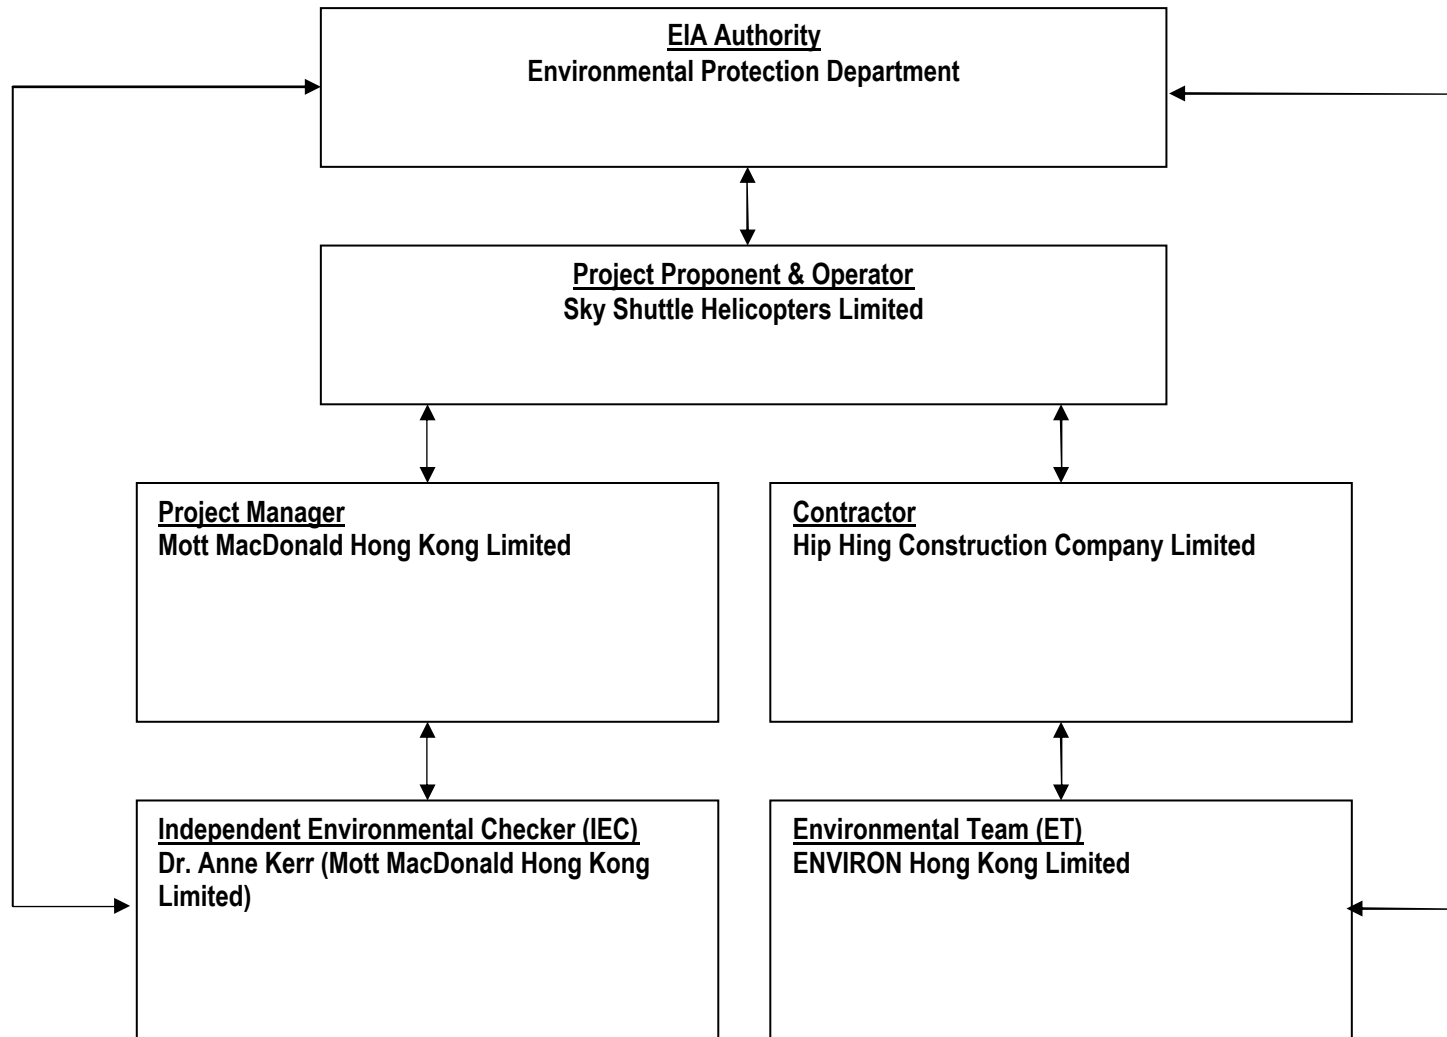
EIA Authority
Environmental Protection Department

Project Proponent & Operator
Sky Shuttle Helicopters Limited

Project Manager
Mott MacDonald Hong Kong Limited

Contractor
Hip Hing Construction Company Limited

Independent Environmental Checker (IEC)
Dr. Anne Kerr (Mott MacDonald Hong Kong Limited)

Environmental Team (ET)
ENVIRON Hong Kong Limited